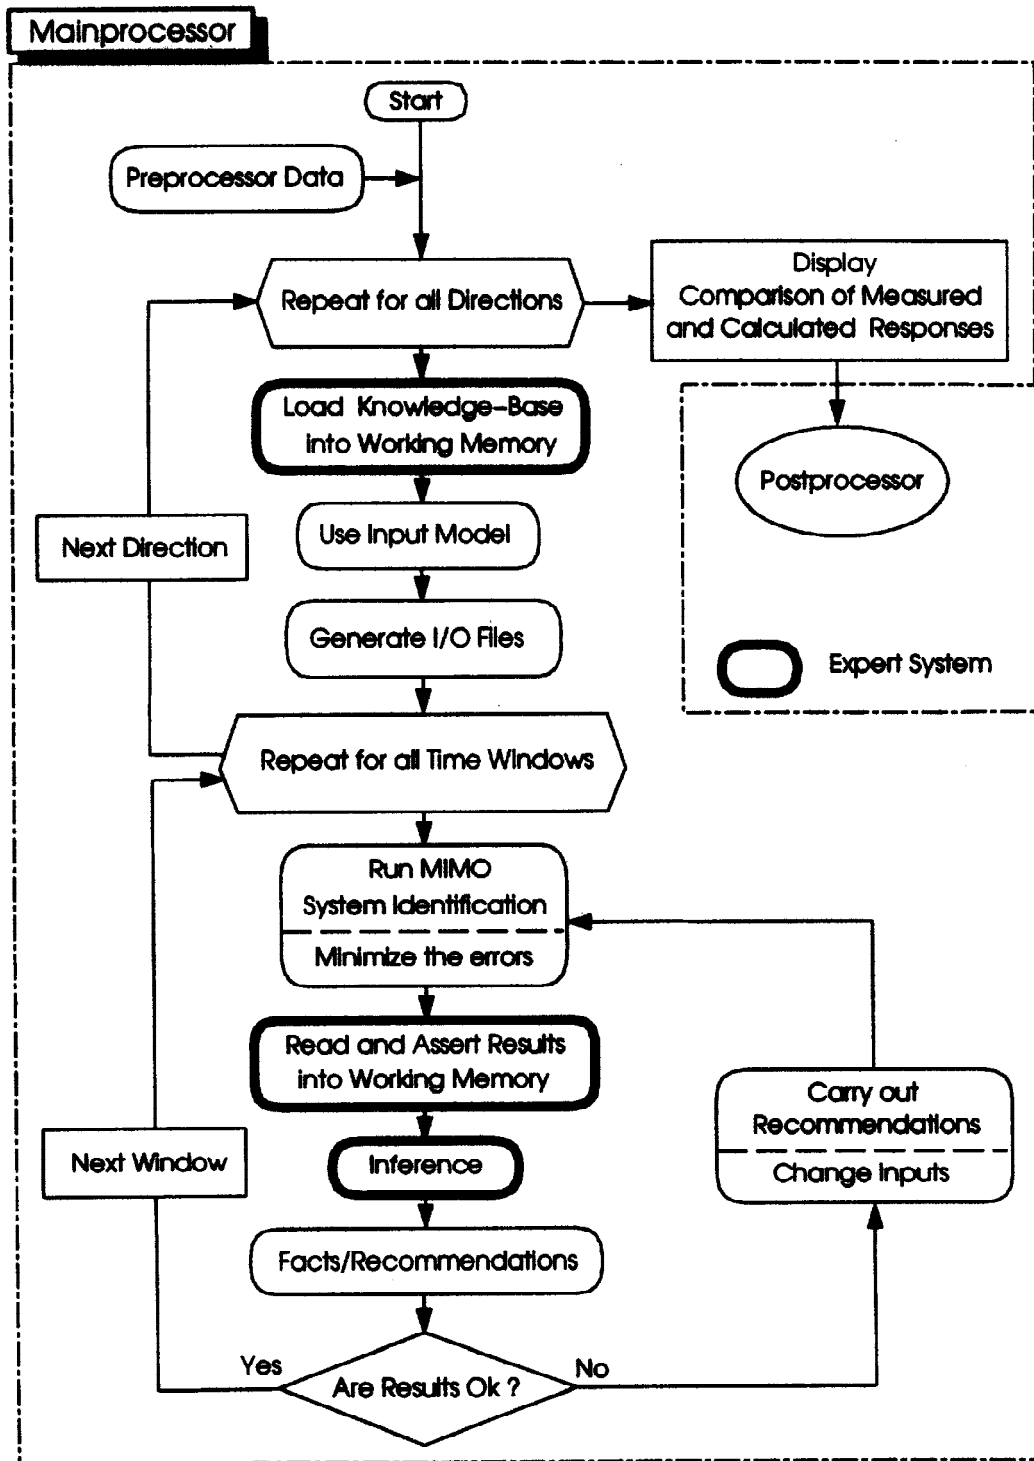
Mainprocessor

Start

Preprocessor Data

Repeat for all Directions

Display
Comparison of Measured and Calculated Responses

Load Knowledge-Base into Working Memory

Postprocessor

Next Direction

Use Input Model

Generate I/O Files

Expert System

Repeat for all Time Windows

Run MIMO
System Identification

Minimize the errors

Read and Assert Results into Working Memory

Carry out Recommendations

Change Inputs

Next Window

Inference

Facts/Recommendations

Yes

Are Results Ok ?

No